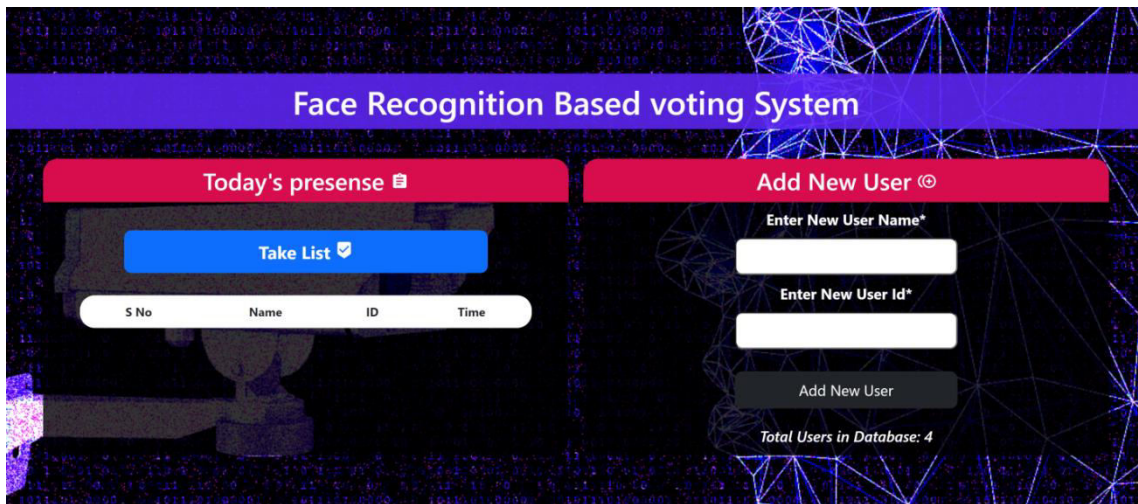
Face Recognition Based voting System

Today's presense

Take List

| S No | Name | ID | Time |
|---|---|---|---|

Add New User

Enter New User Name*

Enter New User Id*

Add New User

Total Users in Database: 4